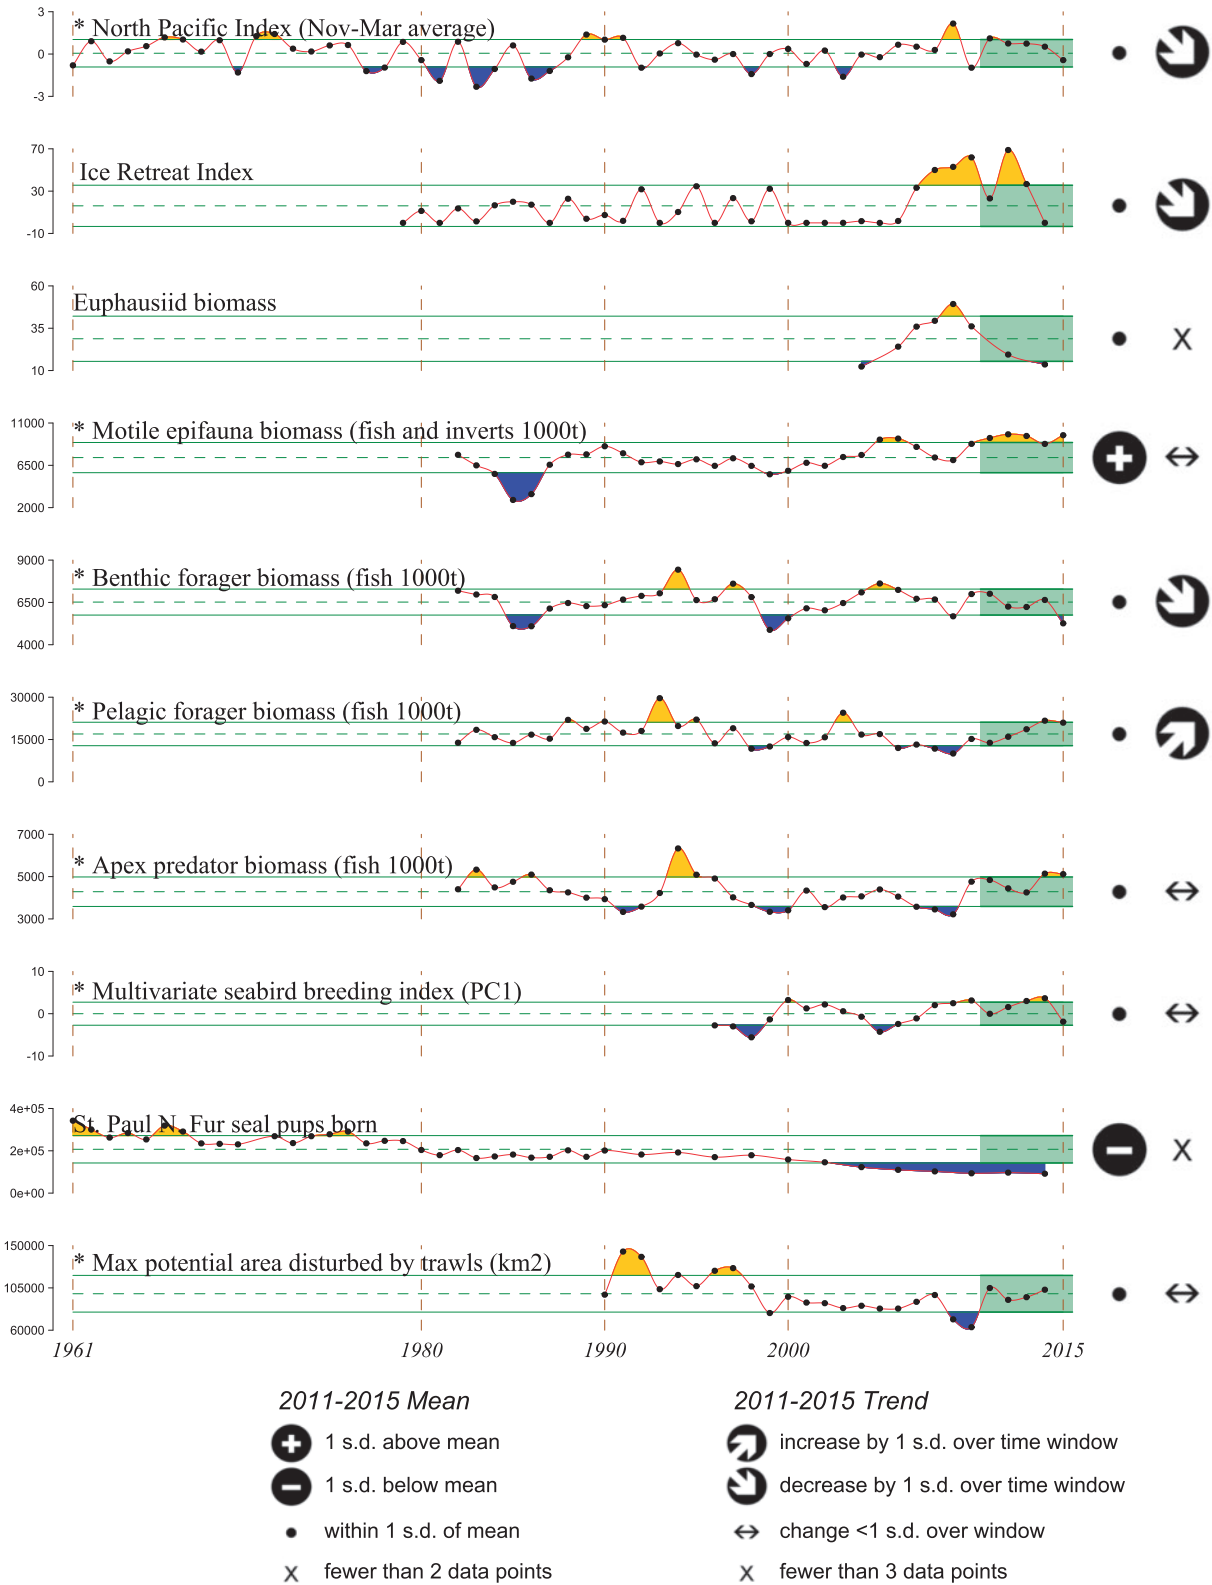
3
0
-3
* North Pacific Index (Nov-Mar average)

70
30
-10
Ice Retreat Index

60
35
10
Euphausiid biomass

X

11000
6500
2000
* Motile epifauna biomass (fish and inverts 1000t)

↔

9000
6500
4000
* Benthic forager biomass (fish 1000t)

30000
15000
0
* Pelagic forager biomass (fish 1000t)

7000
5000
3000
* Apex predator biomass (fish 1000t)

↔

10
0
-10
* Multivariate seabird breeding index (PC1)

↔

4e+05
2e+05
0e+00
St. Paul N. Fur seal pups born

X

150000
105000
60000
* Max potential area disturbed by trawls (km2)

↔

1961
1980
1990
2000
2015

2011-2015 Mean
1 s.d. above mean
1 s.d. below mean
within 1 s.d. of mean
X fewer than 2 data points

2011-2015 Trend
increase by 1 s.d. over time window
decrease by 1 s.d. over time window
↔ change <1 s.d. over window
X fewer than 3 data points